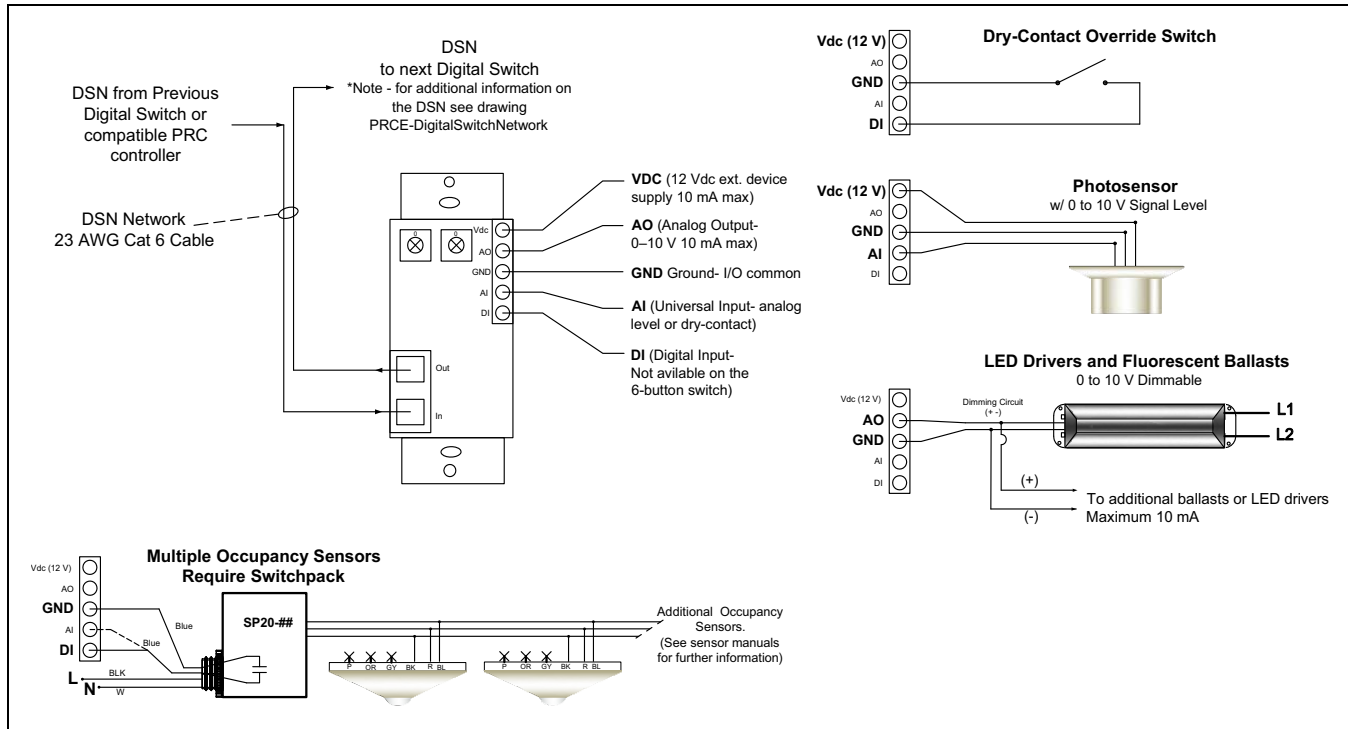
DSN
to next Digital Switch
*Note - for additional information on the DSN see drawing PRCE-DigitalSwitchNetwork

DSN from Previous Digital Switch or compatible PRC controller

DSN Network
23 AWG Cat 6 Cable

0 0

Vdc
AO
GND
AI
DI

Out
In

VDC (12 Vdc ext. device supply 10 mA max)

AO (Analog Output- 0–10 V 10 mA max)

GND Ground- I/O common

AI (Universal Input- analog level or dry-contact)

DI (Digital Input- Not avilable on the 6-button switch)

Dry-Contact Override Switch

Vdc (12 V)
AO
GND
AI
DI

Photosensor
w/ 0 to 10 V Signal Level

Vdc (12 V)
AO
GND
AI
DI

LED Drivers and Fluorescent Ballasts
0 to 10 V Dimmable

Vdc (12 V)
AO
GND
AI
DI

Dimming Circuit
(+ -)

L1
L2

(+)
To additional ballasts or LED drivers
(-)
Maximum 10 mA

Multiple Occupancy Sensors
Require Switchpack

Vdc (12 V)
AO
GND
AI
DI

Blue
Blue

SP20-##

L
BLK
N
W

P OR GY BK R BL

P OR GY BK R BL

Additional Occupancy Sensors.
(See sensor manuals for further information)